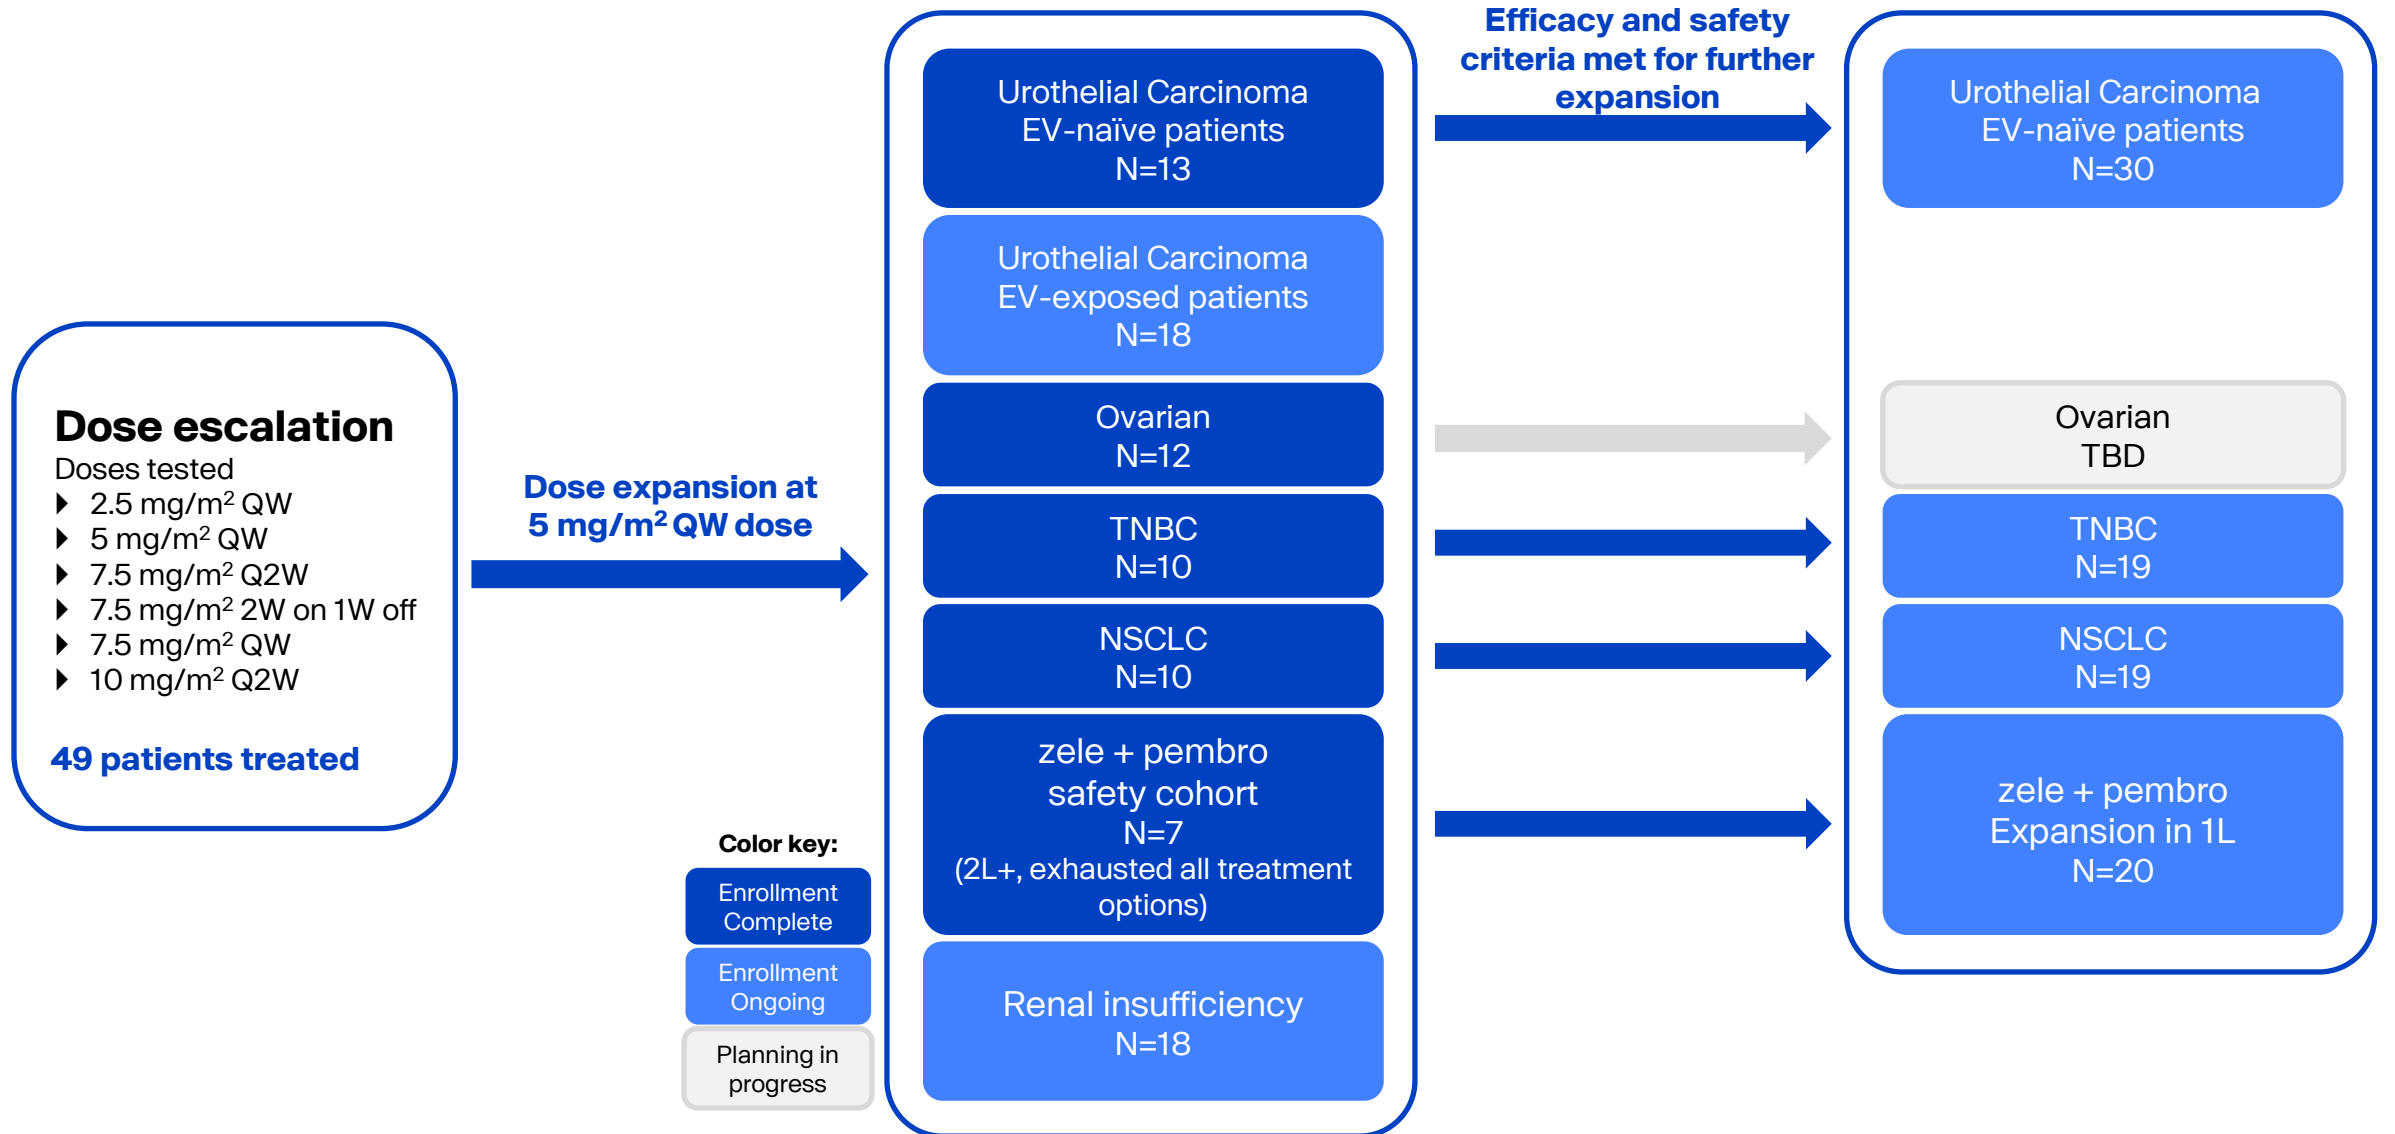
Dose escalation
Doses tested
- 2.5 mg/m$^2$ QW
- 5 mg/m$^2$ QW
- 7.5 mg/m$^2$ Q2W
- 7.5 mg/m$^2$ 2W on 1W off
- 7.5 mg/m$^2$ QW
- 10 mg/m$^2$ Q2W

49 patients treated

Dose expansion at 5 mg/m$^2$ QW dose

Color key:
Enrollment Complete
Enrollment Ongoing
Planning in progress

Urothelial Carcinoma EV-naïve patients N=13

Urothelial Carcinoma EV-exposed patients N=18

Ovarian N=12

TNBC N=10

NSCLC N=10

zele + pembro safety cohort N=7 (2L+, exhausted all treatment options)

Renal insufficiency N=18

Efficacy and safety criteria met for further expansion

Urothelial Carcinoma EV-naïve patients N=30

Ovarian TBD

TNBC N=19

NSCLC N=19

zele + pembro Expansion in 1L N=20